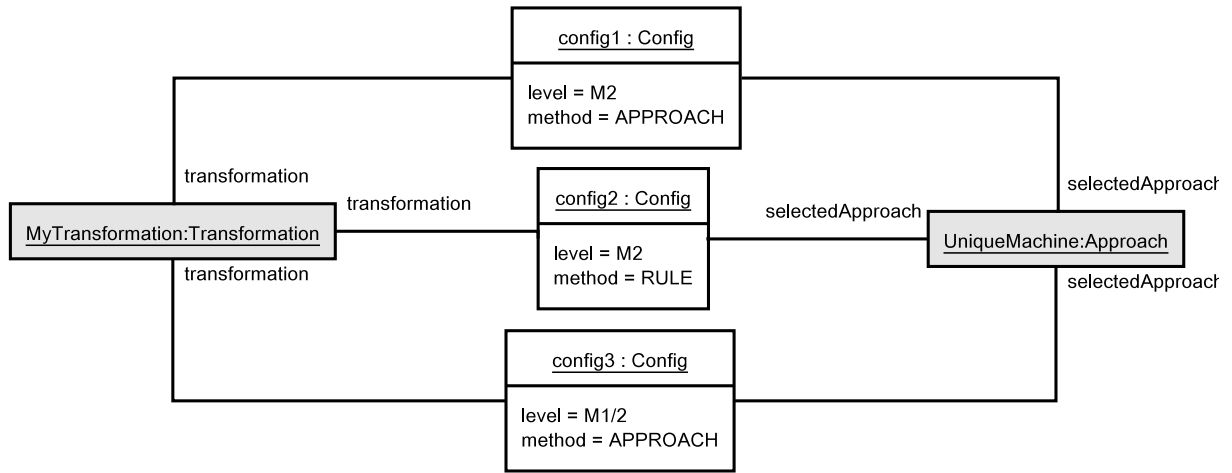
config1 : Config

level = M2
method = APPROACH

transformation

transformation

MyTransformation:Transformation

transformation

config2 : Config

level = M2
method = RULE

selectedApproach

selectedApproach

UniqueMachine:Approach

selectedApproach

config3 : Config

level = M1/2
method = APPROACH